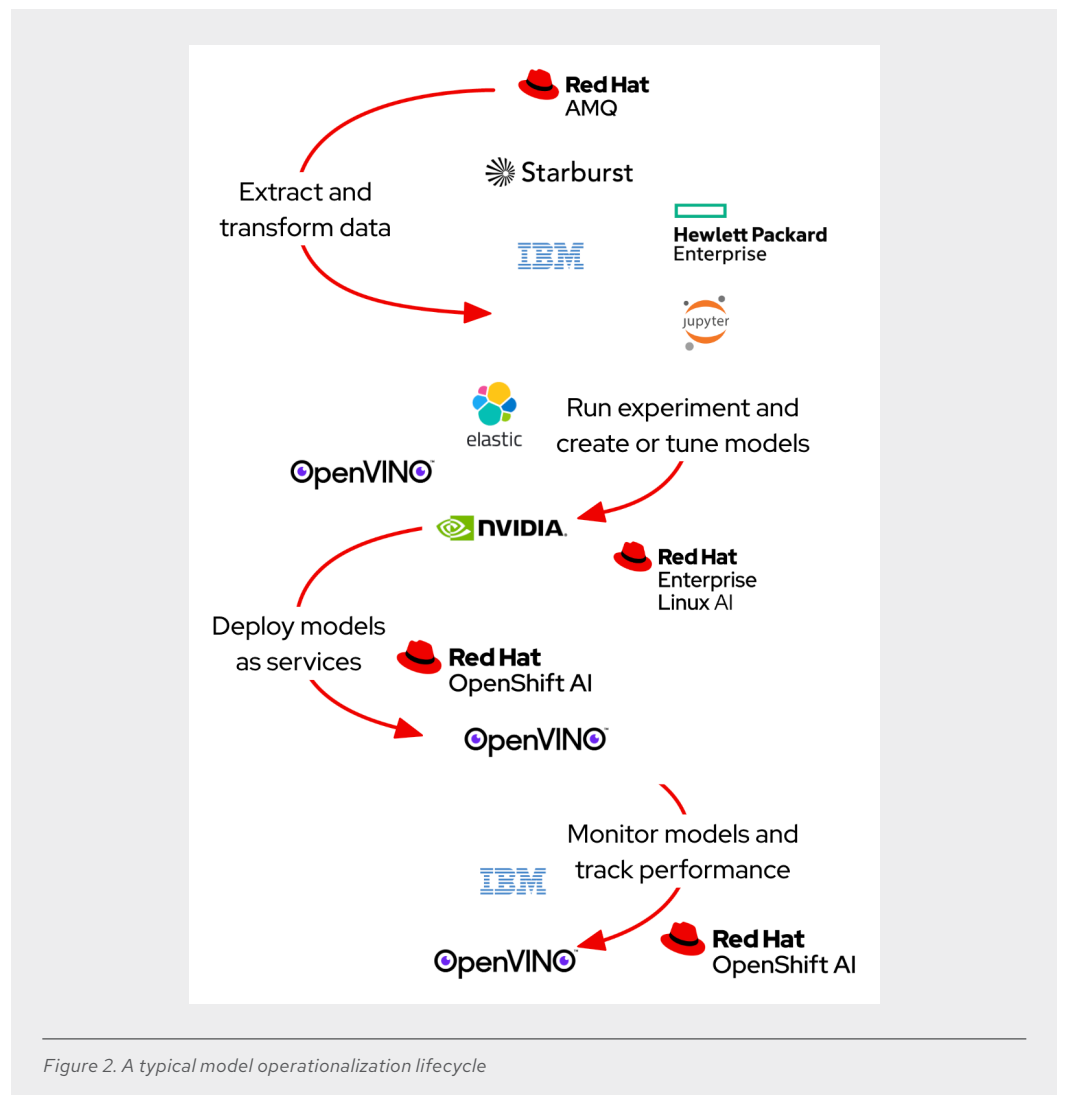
Red Hat
AMQ

Extract and transform data

Starburst

IBM

Hewlett Packard Enterprise

jupyter

elastic

Run experiment and create or tune models

OpenVINO

NVIDIA

Red Hat
Enterprise
Linux AI

Deploy models as services

Red Hat
OpenShift AI

OpenVINO

Monitor models and track performance

IBM

OpenVINO

Red Hat
OpenShift AI

Figure 2. A typical model operationalization lifecycle